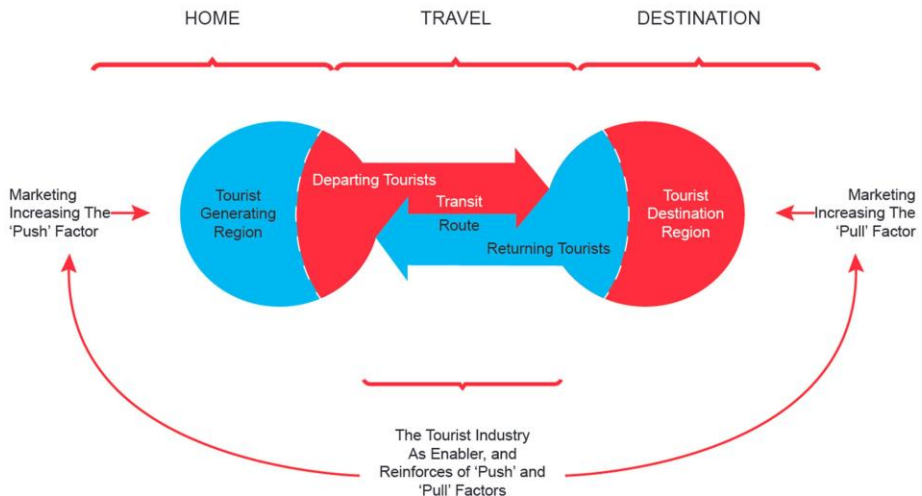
HOME
TRAVEL
DESTINATION

Marketing Increasing The 'Push' Factor

Tourist Generating Region

Departing Tourists

Transit Route

Returning Tourists

Tourist Destination Region

Marketing Increasing The 'Pull' Factor

The Tourist Industry As Enabler, and Reinforces of 'Push' and 'Pull' Factors